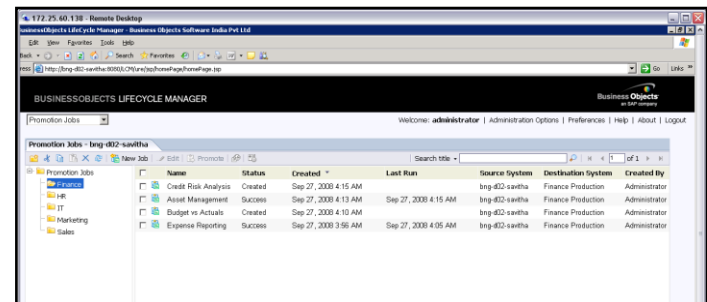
172.25.60.138 - Remote Desktop
usinessObjects LifeCycle Manager - Business Objects Software India Pvt Ltd
Edit View Favorites Tools Help
Back Search Favorites
ress http://bng-d02-savitha:8080/LCM/ure/jsp/homePage/homePage.jsp
Go Links
BUSINESSOBJECTS LIFECYCLE MANAGER
Business Objects an SAP company
Promotion Jobs
Welcome: administrator | Administration Options | Preferences | Help | About | Logout
Promotion Jobs - bng-d02-savitha
New Job Edit Promote
Search title
1 of 1
Promotion Jobs
Finance
HR
IT
Marketing
Sales

| | Name | Status | Created | Last Run | Source System | Destination System | Created By |
|---|---|---|---|---|---|---|---|
| | Credit Risk Analysis | Created | Sep 27, 2008 4:15 AM | | bng-d02-savitha | Finance Production | Administrator |
| | Asset Management | Success | Sep 27, 2008 4:13 AM | Sep 27, 2008 4:15 AM | bng-d02-savitha | Finance Production | Administrator |
| | Budget vs Actuals | Created | Sep 27, 2008 4:10 AM | | bng-d02-savitha | Finance Production | Administrator |
| | Expense Reporting | Success | Sep 27, 2008 3:56 AM | Sep 27, 2008 4:05 AM | bng-d02-savitha | Finance Production | Administrator |